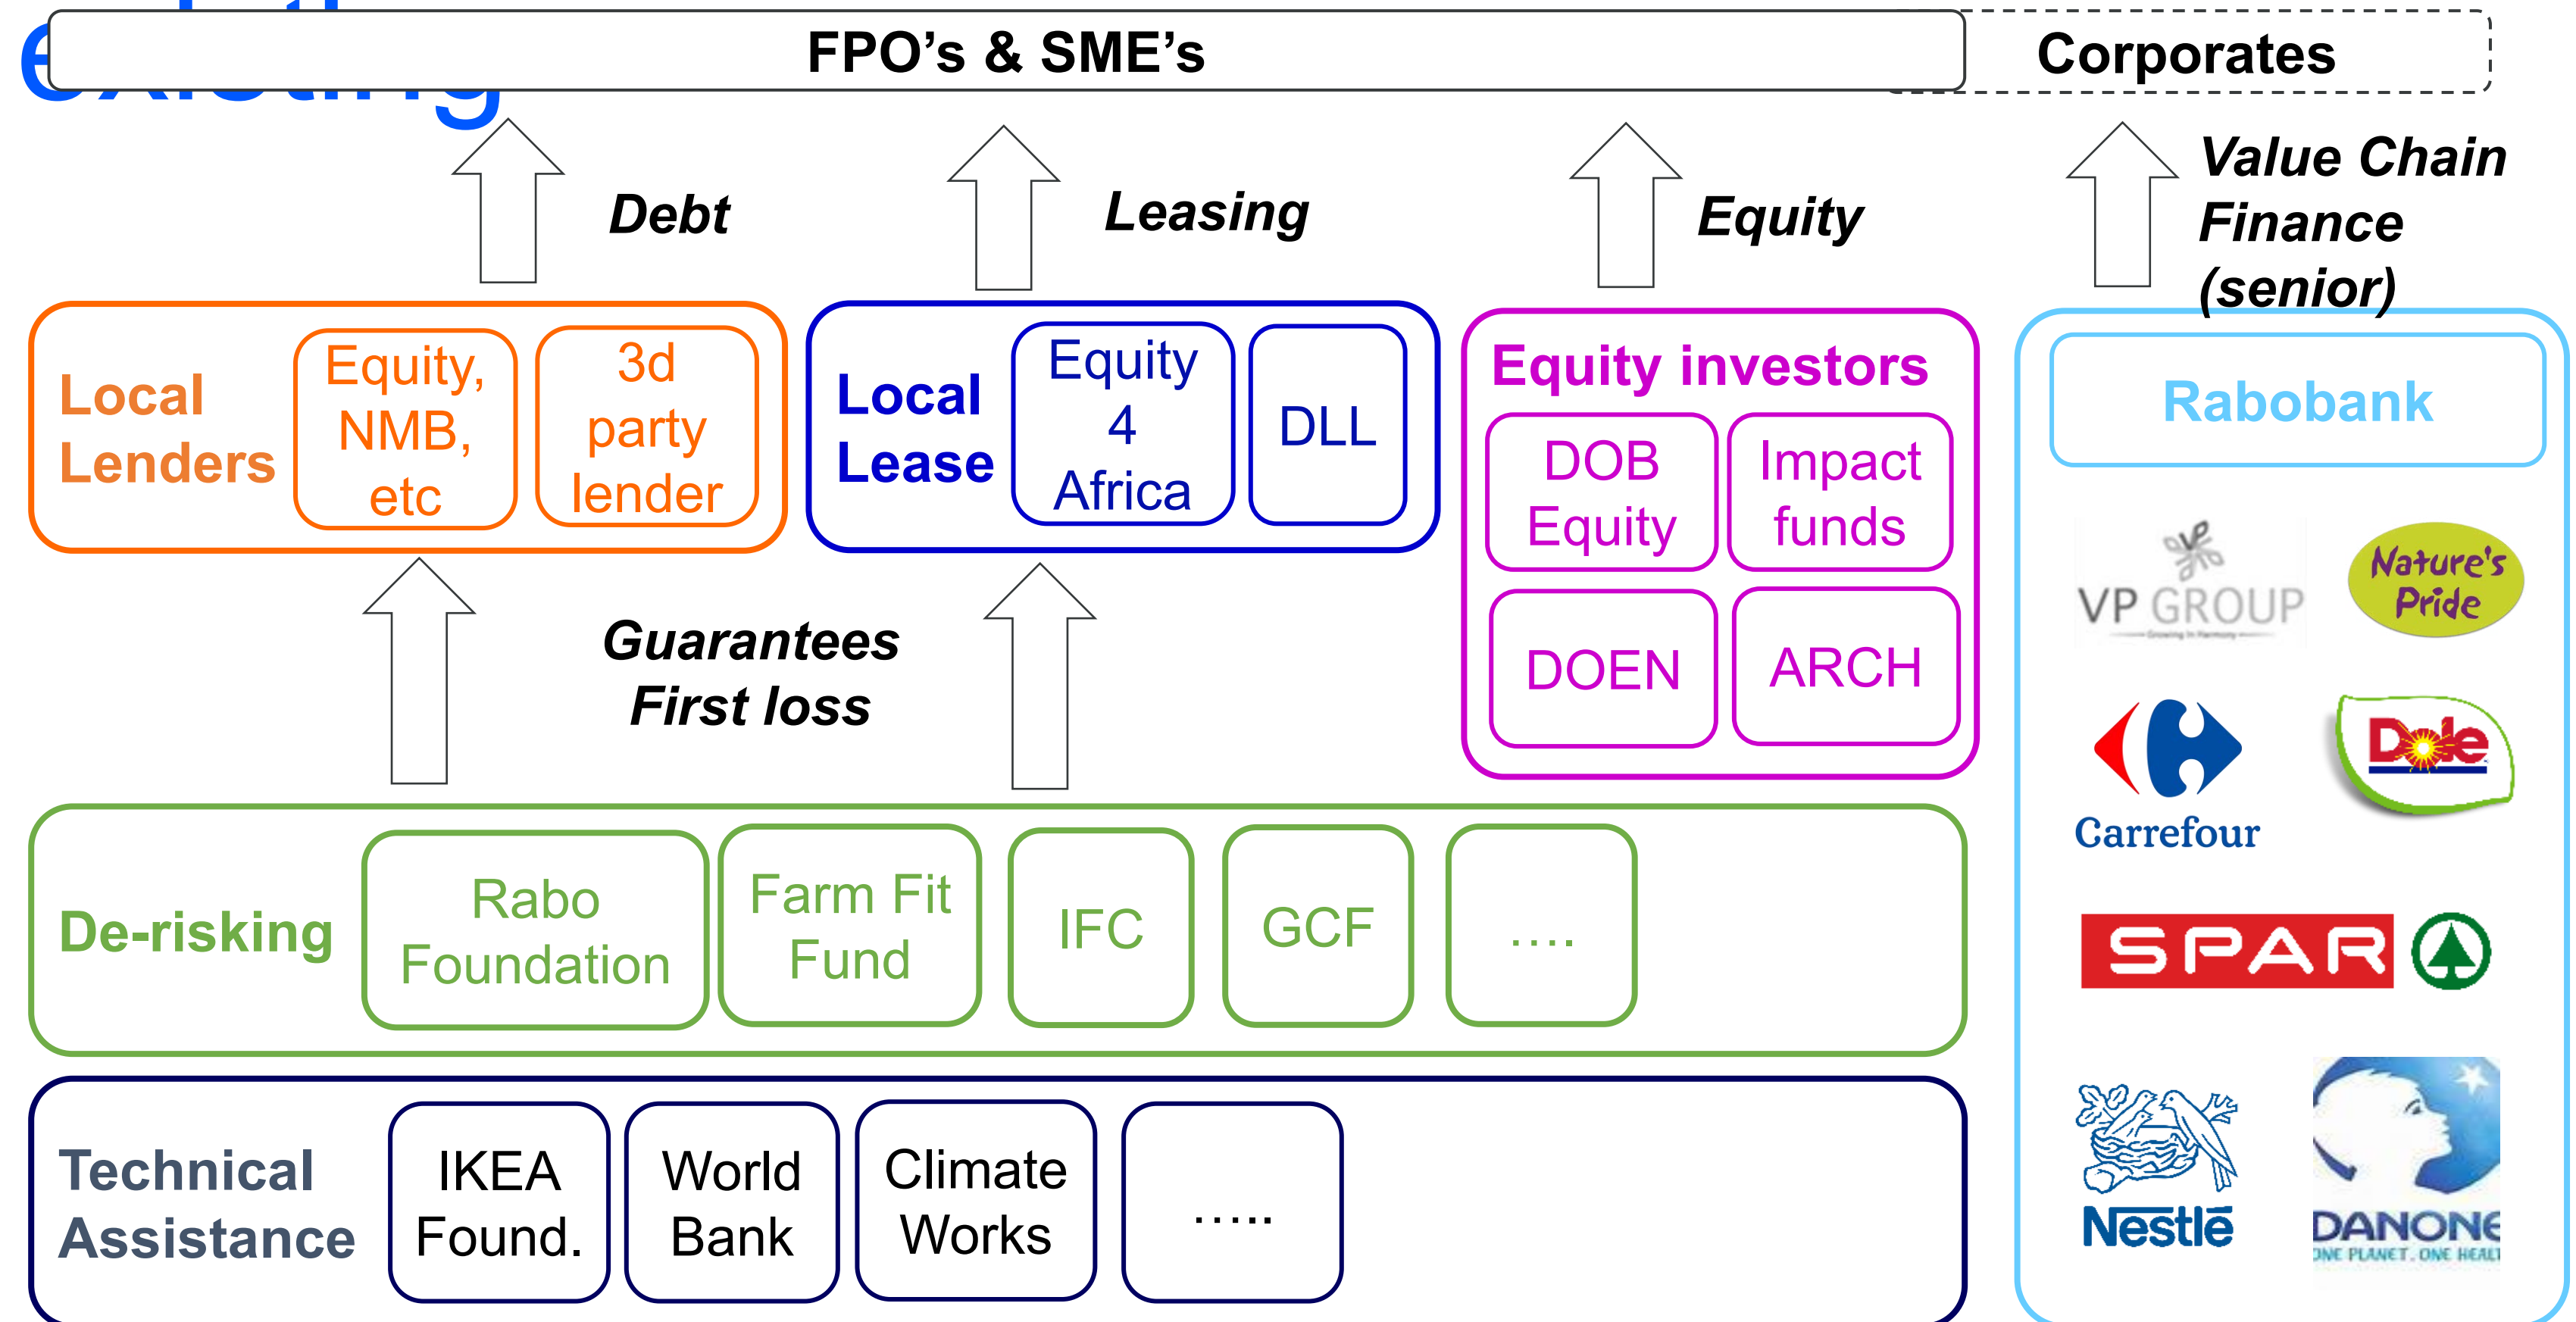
existing

FPO's & SME's

Corporates

Debt

Leasing

Equity

Value Chain Finance (senior)

Local Lenders

Equity, NMB, etc

3d party lender

Local Lease

Equity 4 Africa

DLL

Equity investors

DOB Equity

Impact funds

DOEN

ARCH

Rabobank

VP GROUP

Nature's Pride

Carrefour

Dole

SPAR

Nestlé

DANONE
ONE PLANET. ONE HEALTH

Guarantees
First loss

De-risking

Rabo Foundation

Farm Fit Fund

IFC

GCF

....

Technical Assistance

IKEA Found.

World Bank

Climate Works

.....